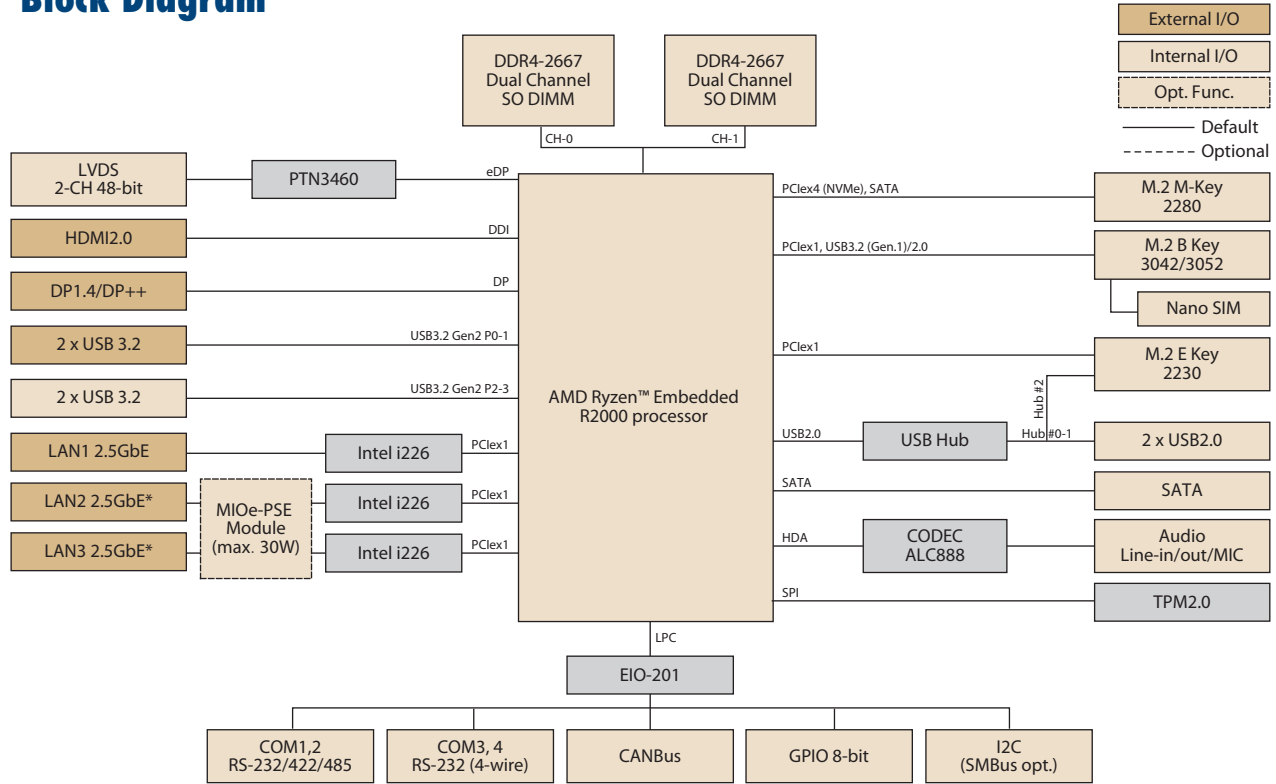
Block Diagram

External I/O
Internal I/O
Opt. Func.
Default
Optional

DDR4-2667 Dual Channel SO DIMM
DDR4-2667 Dual Channel SO DIMM
CH-0
CH-1

LVDS 2-CH 48-bit
PTN3460
eDP
HDMI2.0
DDI
DP1.4/DP++
DP
2 x USB 3.2
USB3.2 Gen2 P0-1
2 x USB 3.2
USB3.2 Gen2 P2-3
LAN1 2.5GbE
Intel i226
PCIex1
LAN2 2.5GbE*
MIOe-PSE Module (max. 30W)
Intel i226
PCIex1
LAN3 2.5GbE*
Intel i226
PCIex1

AMD Ryzen™ Embedded R2000 processor

PCIex4 (NVMe), SATA
M.2 M-Key 2280
PCIex1, USB3.2 (Gen.1)/2.0
M.2 B Key 3042/3052
Nano SIM
PCIex1
M.2 E Key 2230
Hub #2
USB2.0
USB Hub
Hub #0-1
2 x USB2.0
SATA
SATA
HDA
CODEC ALC888
Audio Line-in/out/MIC
SPI
TPM2.0

LPC
EIO-201

COM1,2 RS-232/422/485
COM3, 4 RS-232 (4-wire)
CANBus
GPIO 8-bit
I2C (SMBus opt.)